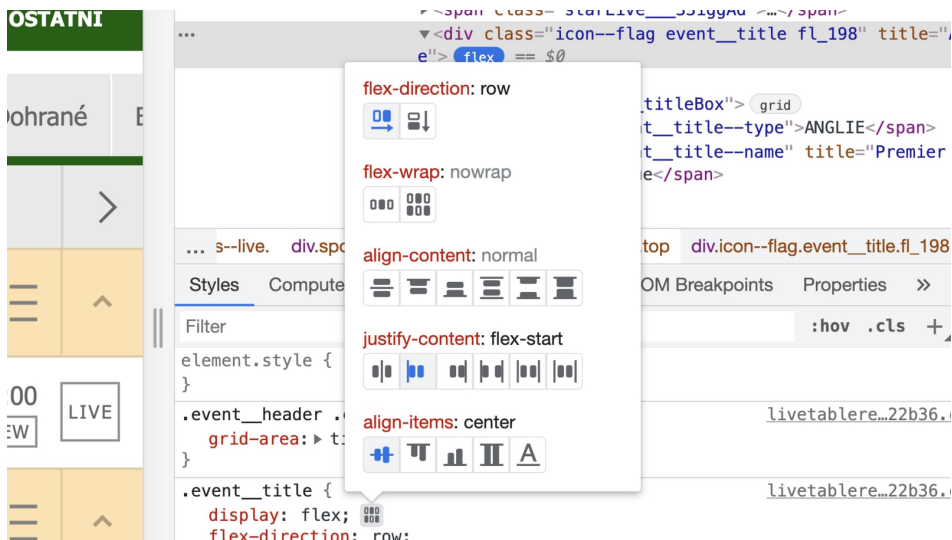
OSTATNI

Dohrané E

00
EW

LIVE

<span class="startLive___35iggAd">…</span>
▼<div class="icon--flag event__title fl_198" title="
e"> flex == $0

titleBox"> grid
t__title--type">ANGLIE</span>
t__title--name" title="Premier
e</span>

... s--live. div.spo top div.icon--flag.event__title.fl_198

Styles Compute OM Breakpoints Properties »

Filter :hov .cls +

element.style {
}

.event__header . livetablere…22b36.
grid-area: ▸ ti
}

.event__title { livetablere…22b36.
display: flex;
flex-direction: row;

flex-direction: row

flex-wrap: nowrap

align-content: normal

justify-content: flex-start

align-items: center